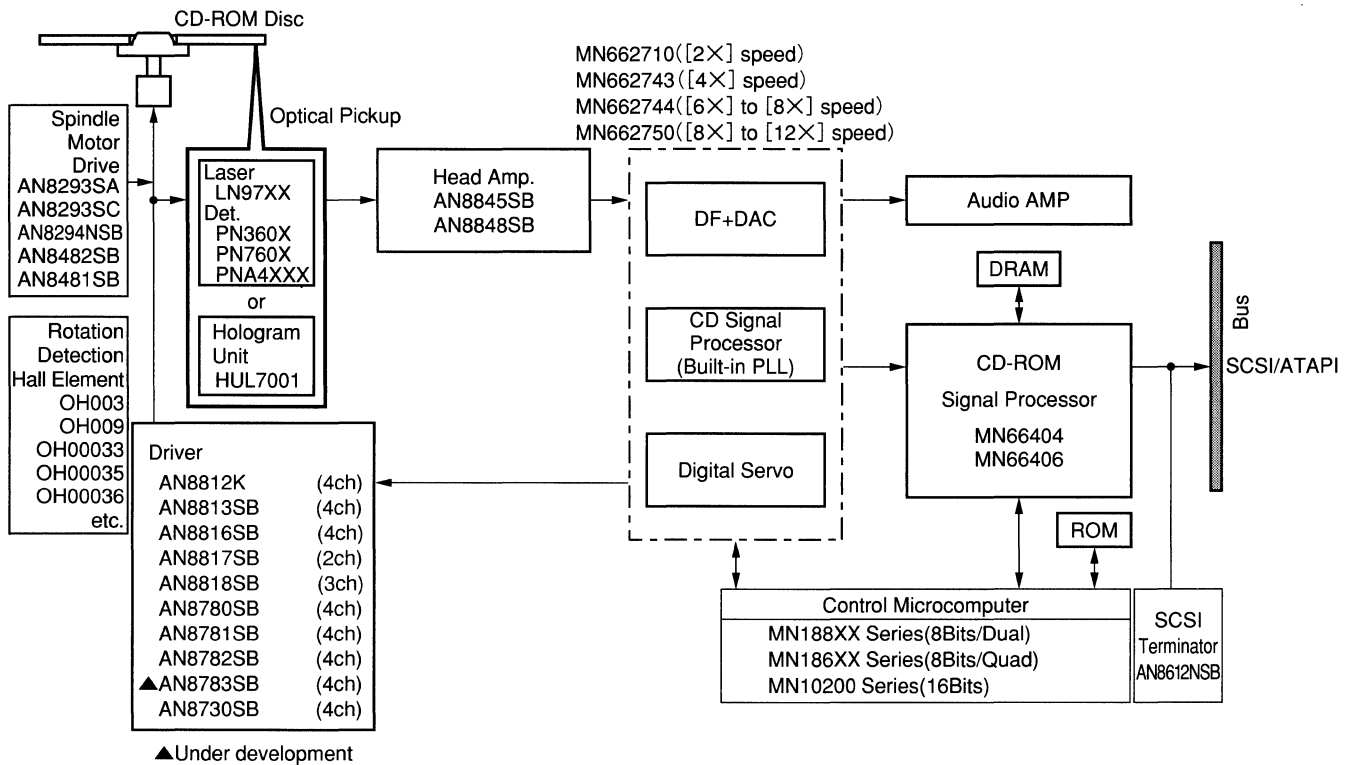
CD-ROM Disc

Optical Pickup

MN662710([2×] speed)
MN662743([4×] speed)
MN662744([6×] to [8×] speed)
MN662750([8×] to [12×] speed)

Spindle Motor Drive
AN8293SA
AN8293SC
AN8294NSB
AN8482SB
AN8481SB

Laser
LN97XX
Det.
PN360X
PN760X
PNA4XXX
or
Hologram Unit
HUL7001

Head Amp.
AN8845SB
AN8848SB

DF+DAC

Audio AMP

DRAM

Bus

CD Signal Processor (Built-in PLL)

CD-ROM Signal Processor
MN66404
MN66406

SCSI/ATAPI

Rotation Detection Hall Element
OH003
OH009
OH00033
OH00035
OH00036
etc.

Driver

| | |
|---|---|
| AN8812K | (4ch) |
| AN8813SB | (4ch) |
| AN8816SB | (4ch) |
| AN8817SB | (2ch) |
| AN8818SB | (3ch) |
| AN8780SB | (4ch) |
| AN8781SB | (4ch) |
| AN8782SB | (4ch) |
| ▲AN8783SB | (4ch) |
| AN8730SB | (4ch) |

Digital Servo

ROM

Control Microcomputer
MN188XX Series(8Bits/Dual)
MN186XX Series(8Bits/Quad)
MN10200 Series(16Bits)

SCSI Terminator
AN8612NSB

▲Under development